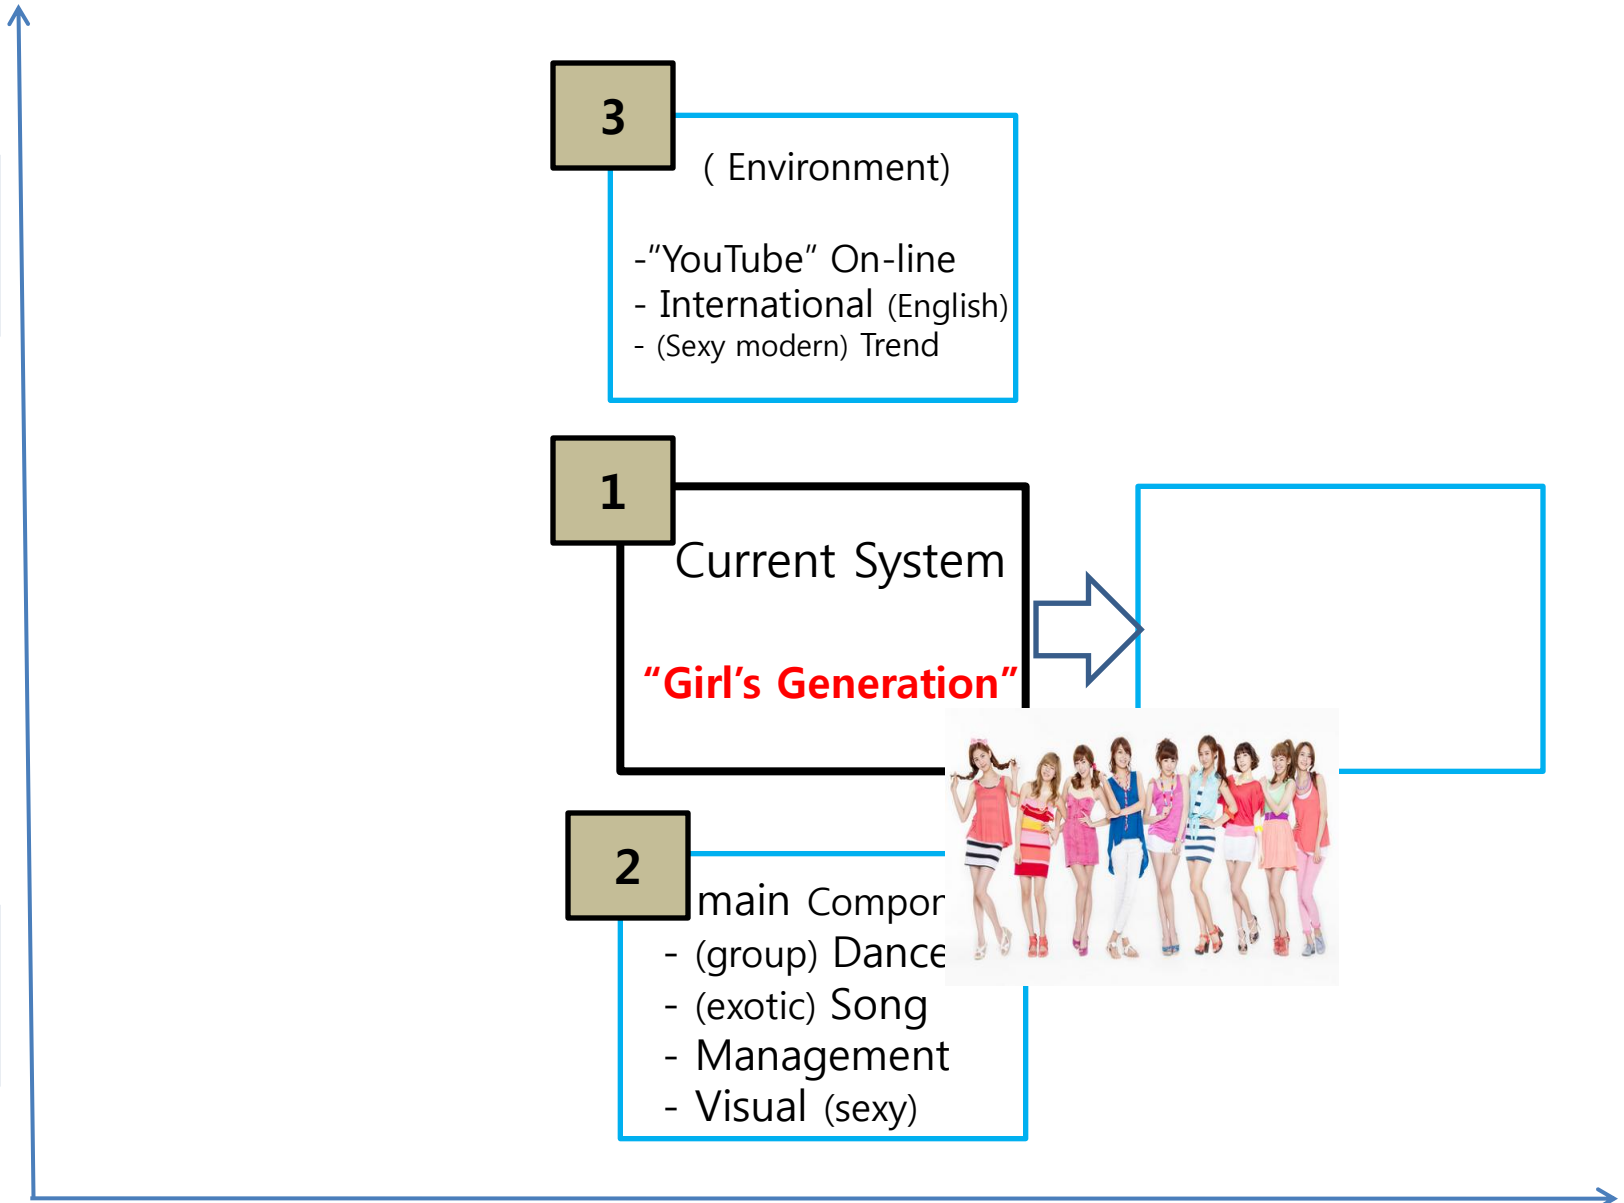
3

( Environment)

-"YouTube" On-line
- International (English)
- (Sexy modern) Trend

1

Current System

"Girl's Generation"

2

main Compor
- (group) Dance
- (exotic) Song
- Management
- Visual (sexy)